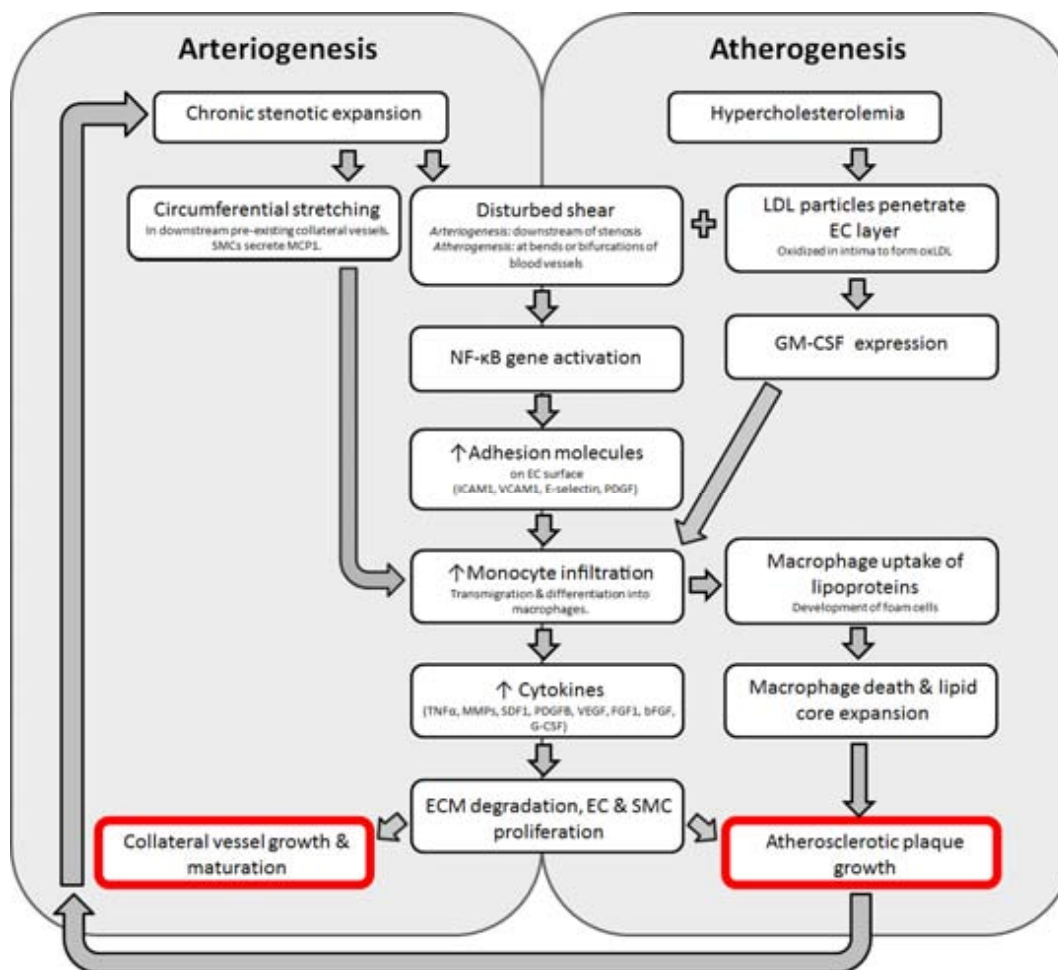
Arteriogenesis

Atherogenesis

Chronic stenotic expansion

Hypercholesterolemia

Circumferential stretching
In downstream pre-existing collateral vessels. SMCs secrete MCP1.

Disturbed shear
Arteriogenesis: downstream of stenosis
Atherogenesis: at bends or bifurcations of blood vessels

LDL particles penetrate EC layer
Oxidized in intima to form oxLDL

NF-κB gene activation

GM-CSF expression

↑Adhesion molecules
on EC surface
(ICAM1, VCAM1, E-selectin, PDGF)

↑Monocyte infiltration
Transmigration & differentiation into macrophages.

Macrophage uptake of lipoproteins
Development of foam cells

↑ Cytokines
(TNFα, MMPs, SDF1, PDGFB, VEGF, FGF1, bFGF, G-CSF)

Macrophage death & lipid core expansion

ECM degradation, EC & SMC proliferation

Collateral vessel growth & maturation

Atherosclerotic plaque growth